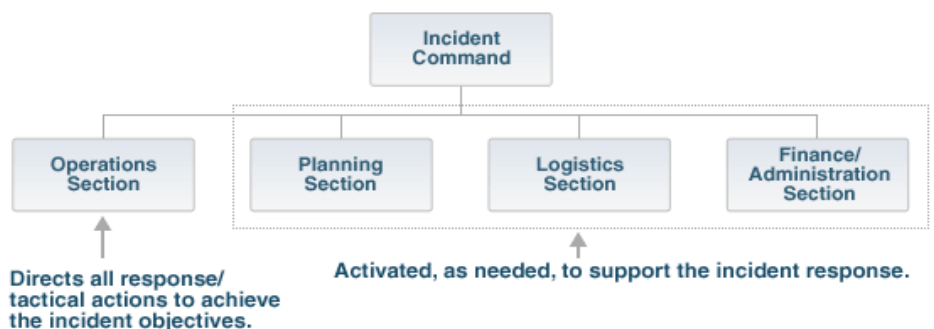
Incident Command

Operations Section

Planning Section

Logistics Section

Finance/ Administration Section

Directs all response/ tactical actions to achieve the incident objectives.

Activated, as needed, to support the incident response.